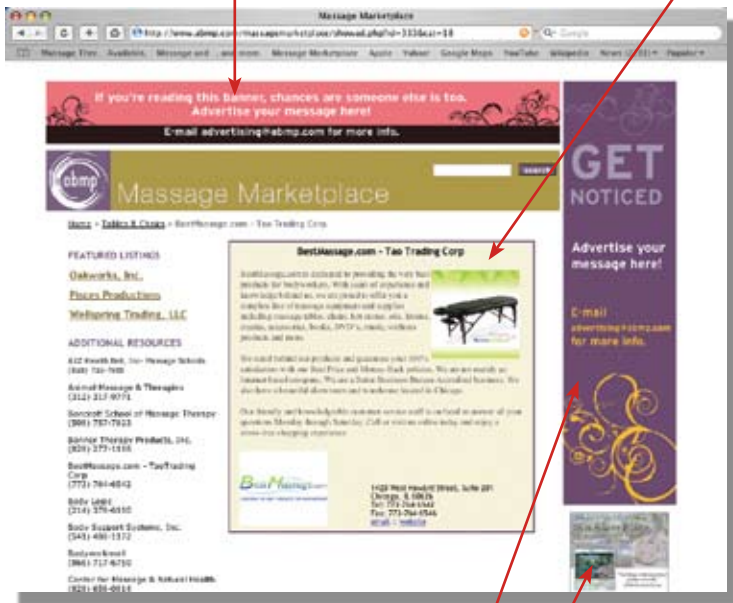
Massage Marketplace

http://www.abmp.com/massagemarketplace/showad.php?id=333&cat=18

Google

If you're reading this banner, chances are someone else is too. Advertise your message here!

E-mail advertising@abmp.com for more info.

abmp

Massage Marketplace

search

Home > Tables & Chairs > BestMassage.com - Tao Trading Corp

FEATURED LISTINGS

Oakworks, Inc.

Pisces Productions

Wellspring Trading, LLC

ADDITIONAL RESOURCES

BestMassage.com - Tao Trading Corp

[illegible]

1420 West Howard Street, Suite 2H
Chicago, IL 60626
Tel: 773-764-4542
Fax: 773-764-4546
email - website

GET NOTICED

Advertise your message here!

E-mail advertising@abmp.com for more info.